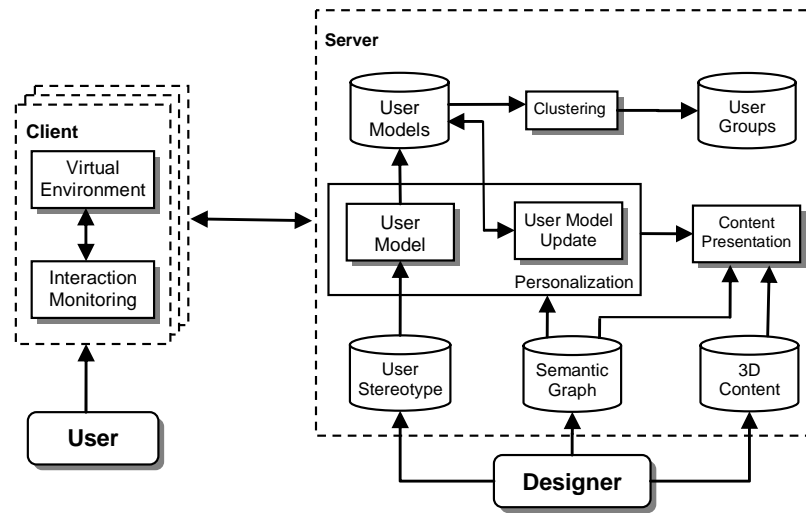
Client

Virtual Environment

Interaction Monitoring

User

Server

User Models

Clustering

User Groups

User Model

User Model Update

Personalization

Content Presentation

User Stereotype

Semantic Graph

3D Content

Designer